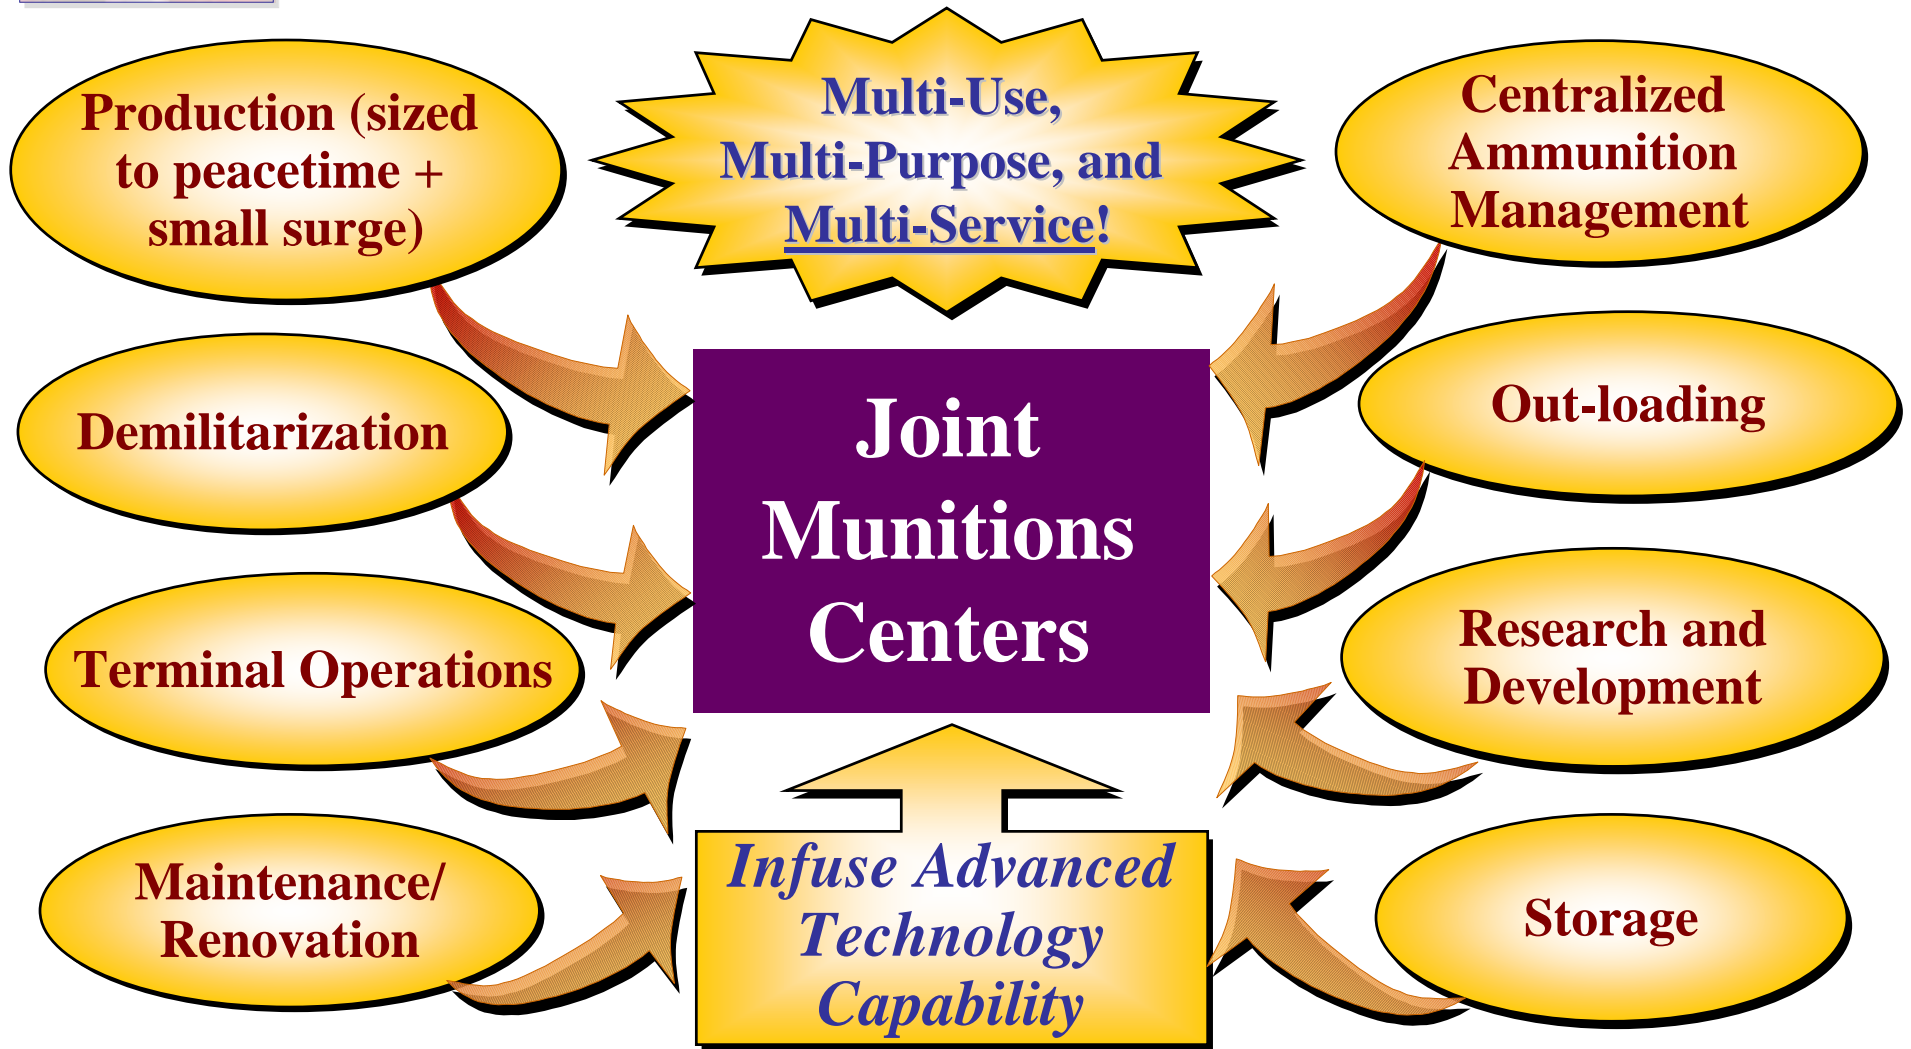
Production (sized to peacetime + small surge)

Multi-Use, Multi-Purpose, and Multi-Service!

Centralized Ammunition Management

Demilitarization

Out-loading

Joint Munitions Centers

Terminal Operations

Research and Development

Maintenance/ Renovation

Infuse Advanced Technology Capability

Storage